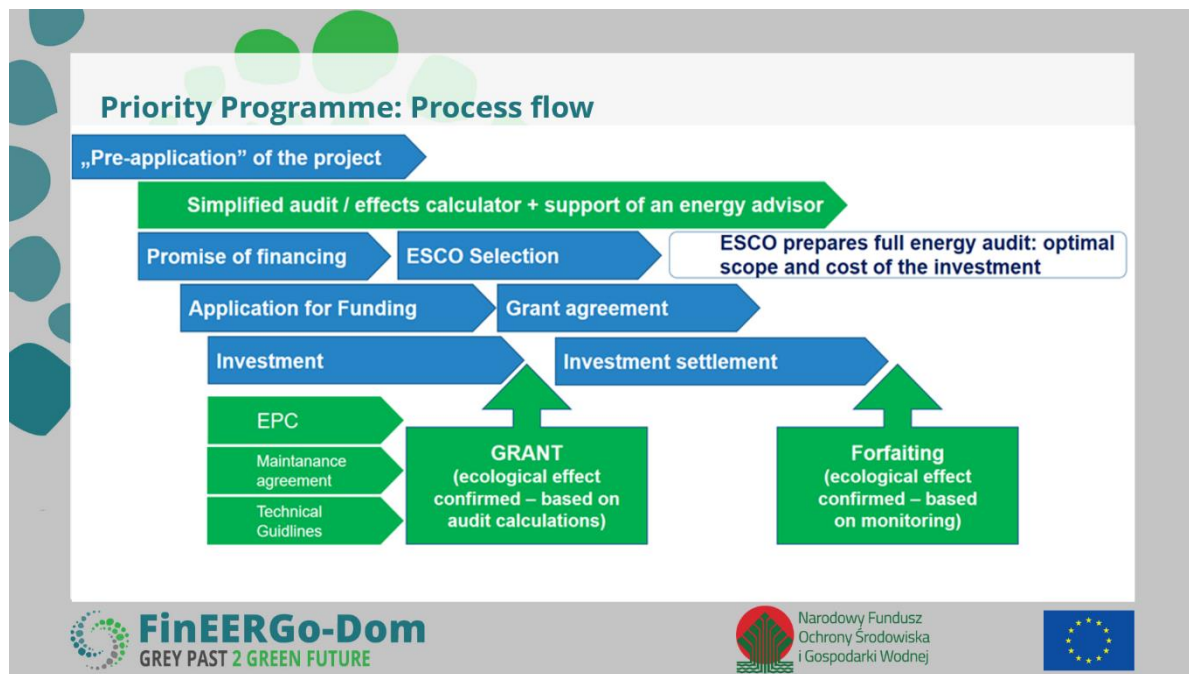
Priority Programme: Process flow

„Pre-application" of the project

Simplified audit / effects calculator + support of an energy advisor

Promise of financing

ESCO Selection

ESCO prepares full energy audit: optimal scope and cost of the investment

Application for Funding

Grant agreement

Investment

Investment settlement

EPC

Maintanance agreement

Technical Guidlines

GRANT (ecological effect confirmed – based on audit calculations)

Forfaiting (ecological effect confirmed – based on monitoring)

FinEERGo-Dom
GREY PAST 2 GREEN FUTURE

Narodowy Fundusz Ochrony Środowiska i Gospodarki Wodnej